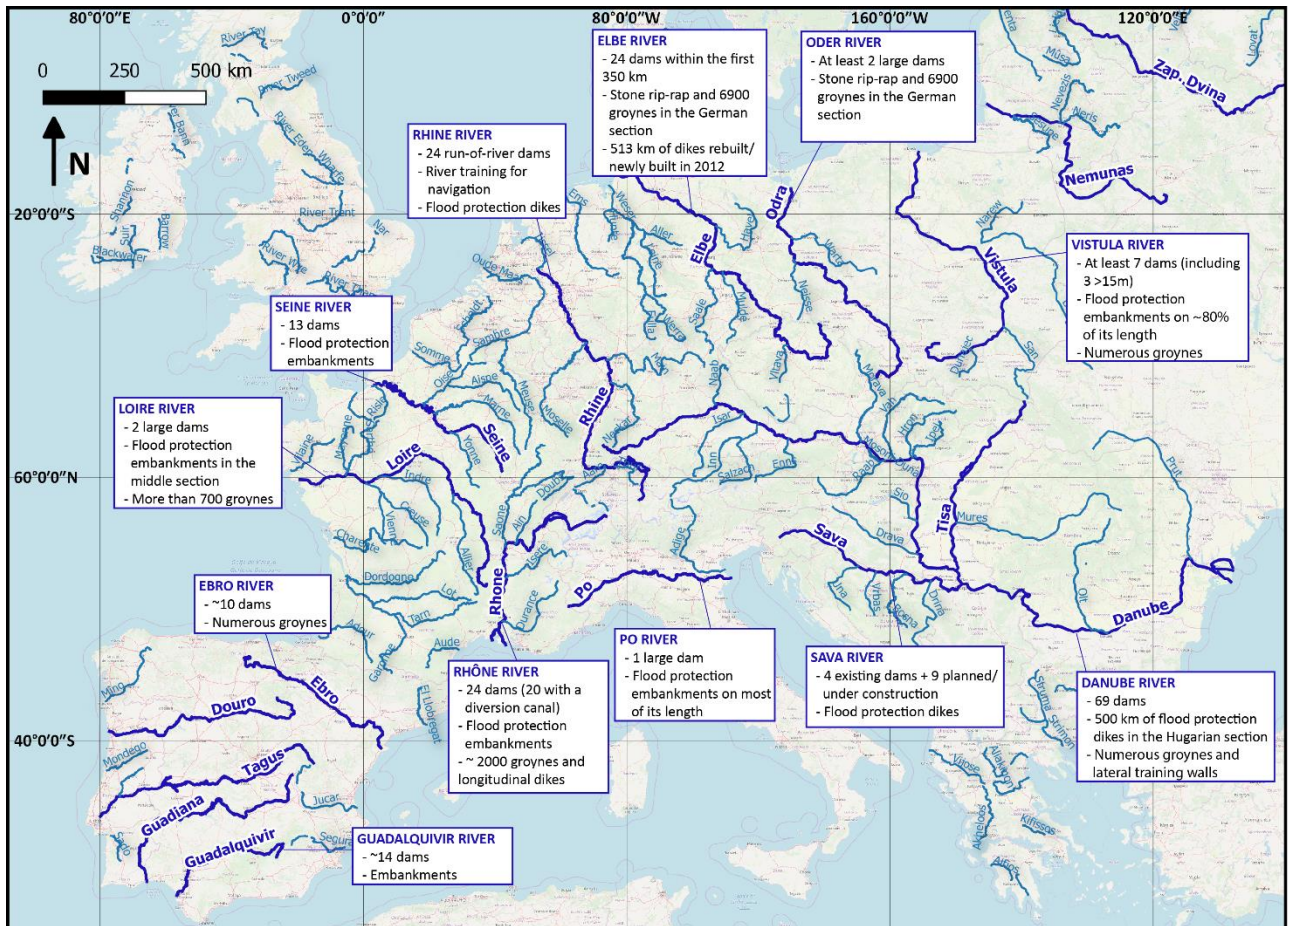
80°0'0"E 0°0'0" 80°0'0"W 160°0'0"W 120°0'0"E

0 250 500 km

N

20°0'0"S

60°0'0"N

40°0'0"S

ELBE RIVER
- 24 dams within the first 350 km
- Stone rip-rap and 6900 groynes in the German section
- 513 km of dikes rebuilt/ newly built in 2012

ODER RIVER
- At least 2 large dams
- Stone rip-rap and 6900 groynes in the German section

RHINE RIVER
- 24 run-of-river dams
- River training for navigation
- Flood protection dikes

VISTULA RIVER
- At least 7 dams (including 3 >15m)
- Flood protection embankments on ~80% of its length
- Numerous groynes

SEINE RIVER
- 13 dams
- Flood protection embankments

LOIRE RIVER
- 2 large dams
- Flood protection embankments in the middle section
- More than 700 groynes

EBRO RIVER
- ~10 dams
- Numerous groynes

PO RIVER
- 1 large dam
- Flood protection embankments on most of its length

SAVA RIVER
- 4 existing dams + 9 planned/ under construction
- Flood protection dikes

DANUBE RIVER
- 69 dams
- 500 km of flood protection dikes in the Hugarian section
- Numerous groynes and lateral training walls

RHÔNE RIVER
- 24 dams (20 with a diversion canal)
- Flood protection embankments
- ~ 2000 groynes and longitudinal dikes

GUADALQUIVIR RIVER
- ~14 dams
- Embankments

Zap. Dvina
Nemunas
Odra
Elbe
Vistula
Rhine
Seine
Loire
Tisa
Sava
Danube
Po
Rhone
Ebro
Douro
Tagus
Guadiana
Guadalquivir
River Tay
River Tweed
River Eden
River Trent
River Wye
Shannon
Barrow
Blackwater
Suir
Weser
Aller
Ems
Havel
Mulde
Saale
Neisse
Narew
San
Inn
Isar
Enns
Salzach
Drava
Mures
Prut
Olt
Morava
Vah
Hron
Somme
Oise
Aisne
Marne
Meuse
Moselle
Yonne
Indre
Vienne
Creuse
Charente
Dordogne
Lot
Tarn
Allier
Saone
Doubs
Isere
Durance
Aude
Adour
Garonne
Adige
Una
Vrbas
Bosna
Drina
Struma
Vijose
Aliakmon
Kifissos
Acheloos
Jucar
Segura
Minho
Mondego
Sado
El Llobregat
Neris
Dunajec